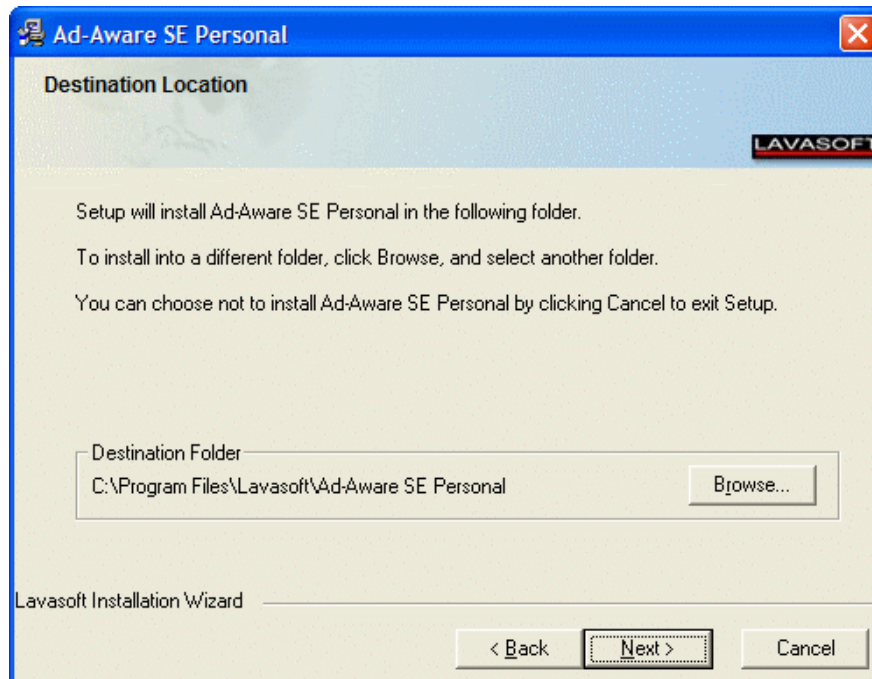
Ad-Aware SE Personal

Destination Location

LAVASOFT

Setup will install Ad-Aware SE Personal in the following folder.

To install into a different folder, click Browse, and select another folder.

You can choose not to install Ad-Aware SE Personal by clicking Cancel to exit Setup.

Destination Folder

C:\Program Files\Lavasoft\Ad-Aware SE Personal

Browse...

Lavasoft Installation Wizard

< Back

Next >

Cancel